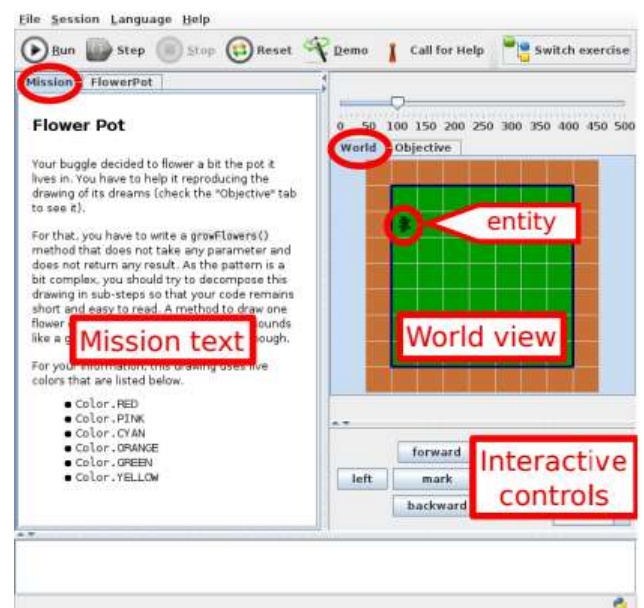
File Session Language Help

Run Step Stop Reset Demo Call for Help Switch exercise

Mission FlowerPot

Flower Pot

Your buggle decided to flower a bit the pot it lives in. You have to help it reproducing the drawing of its dreams (check the "Objective" tab to see it).

For that, you have to write a growFlowers() method that does not take any parameter and does not return any result. As the pattern is a bit complex, you should try to decompose this drawing in sub-steps so that your code remains short and easy to read. A method to draw one flower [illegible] sounds like a g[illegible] ough.

For your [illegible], this drawing uses five colors that are listed below.

- Color.RED
- Color.PINK
- Color.CYAN
- Color.ORANGE
- Color.GREEN
- Color.YELLOW

Mission text

0 50 100 150 200 250 300 350 400 450 500

World Objective

entity

World view

forward

left mark

backward

Interactive controls